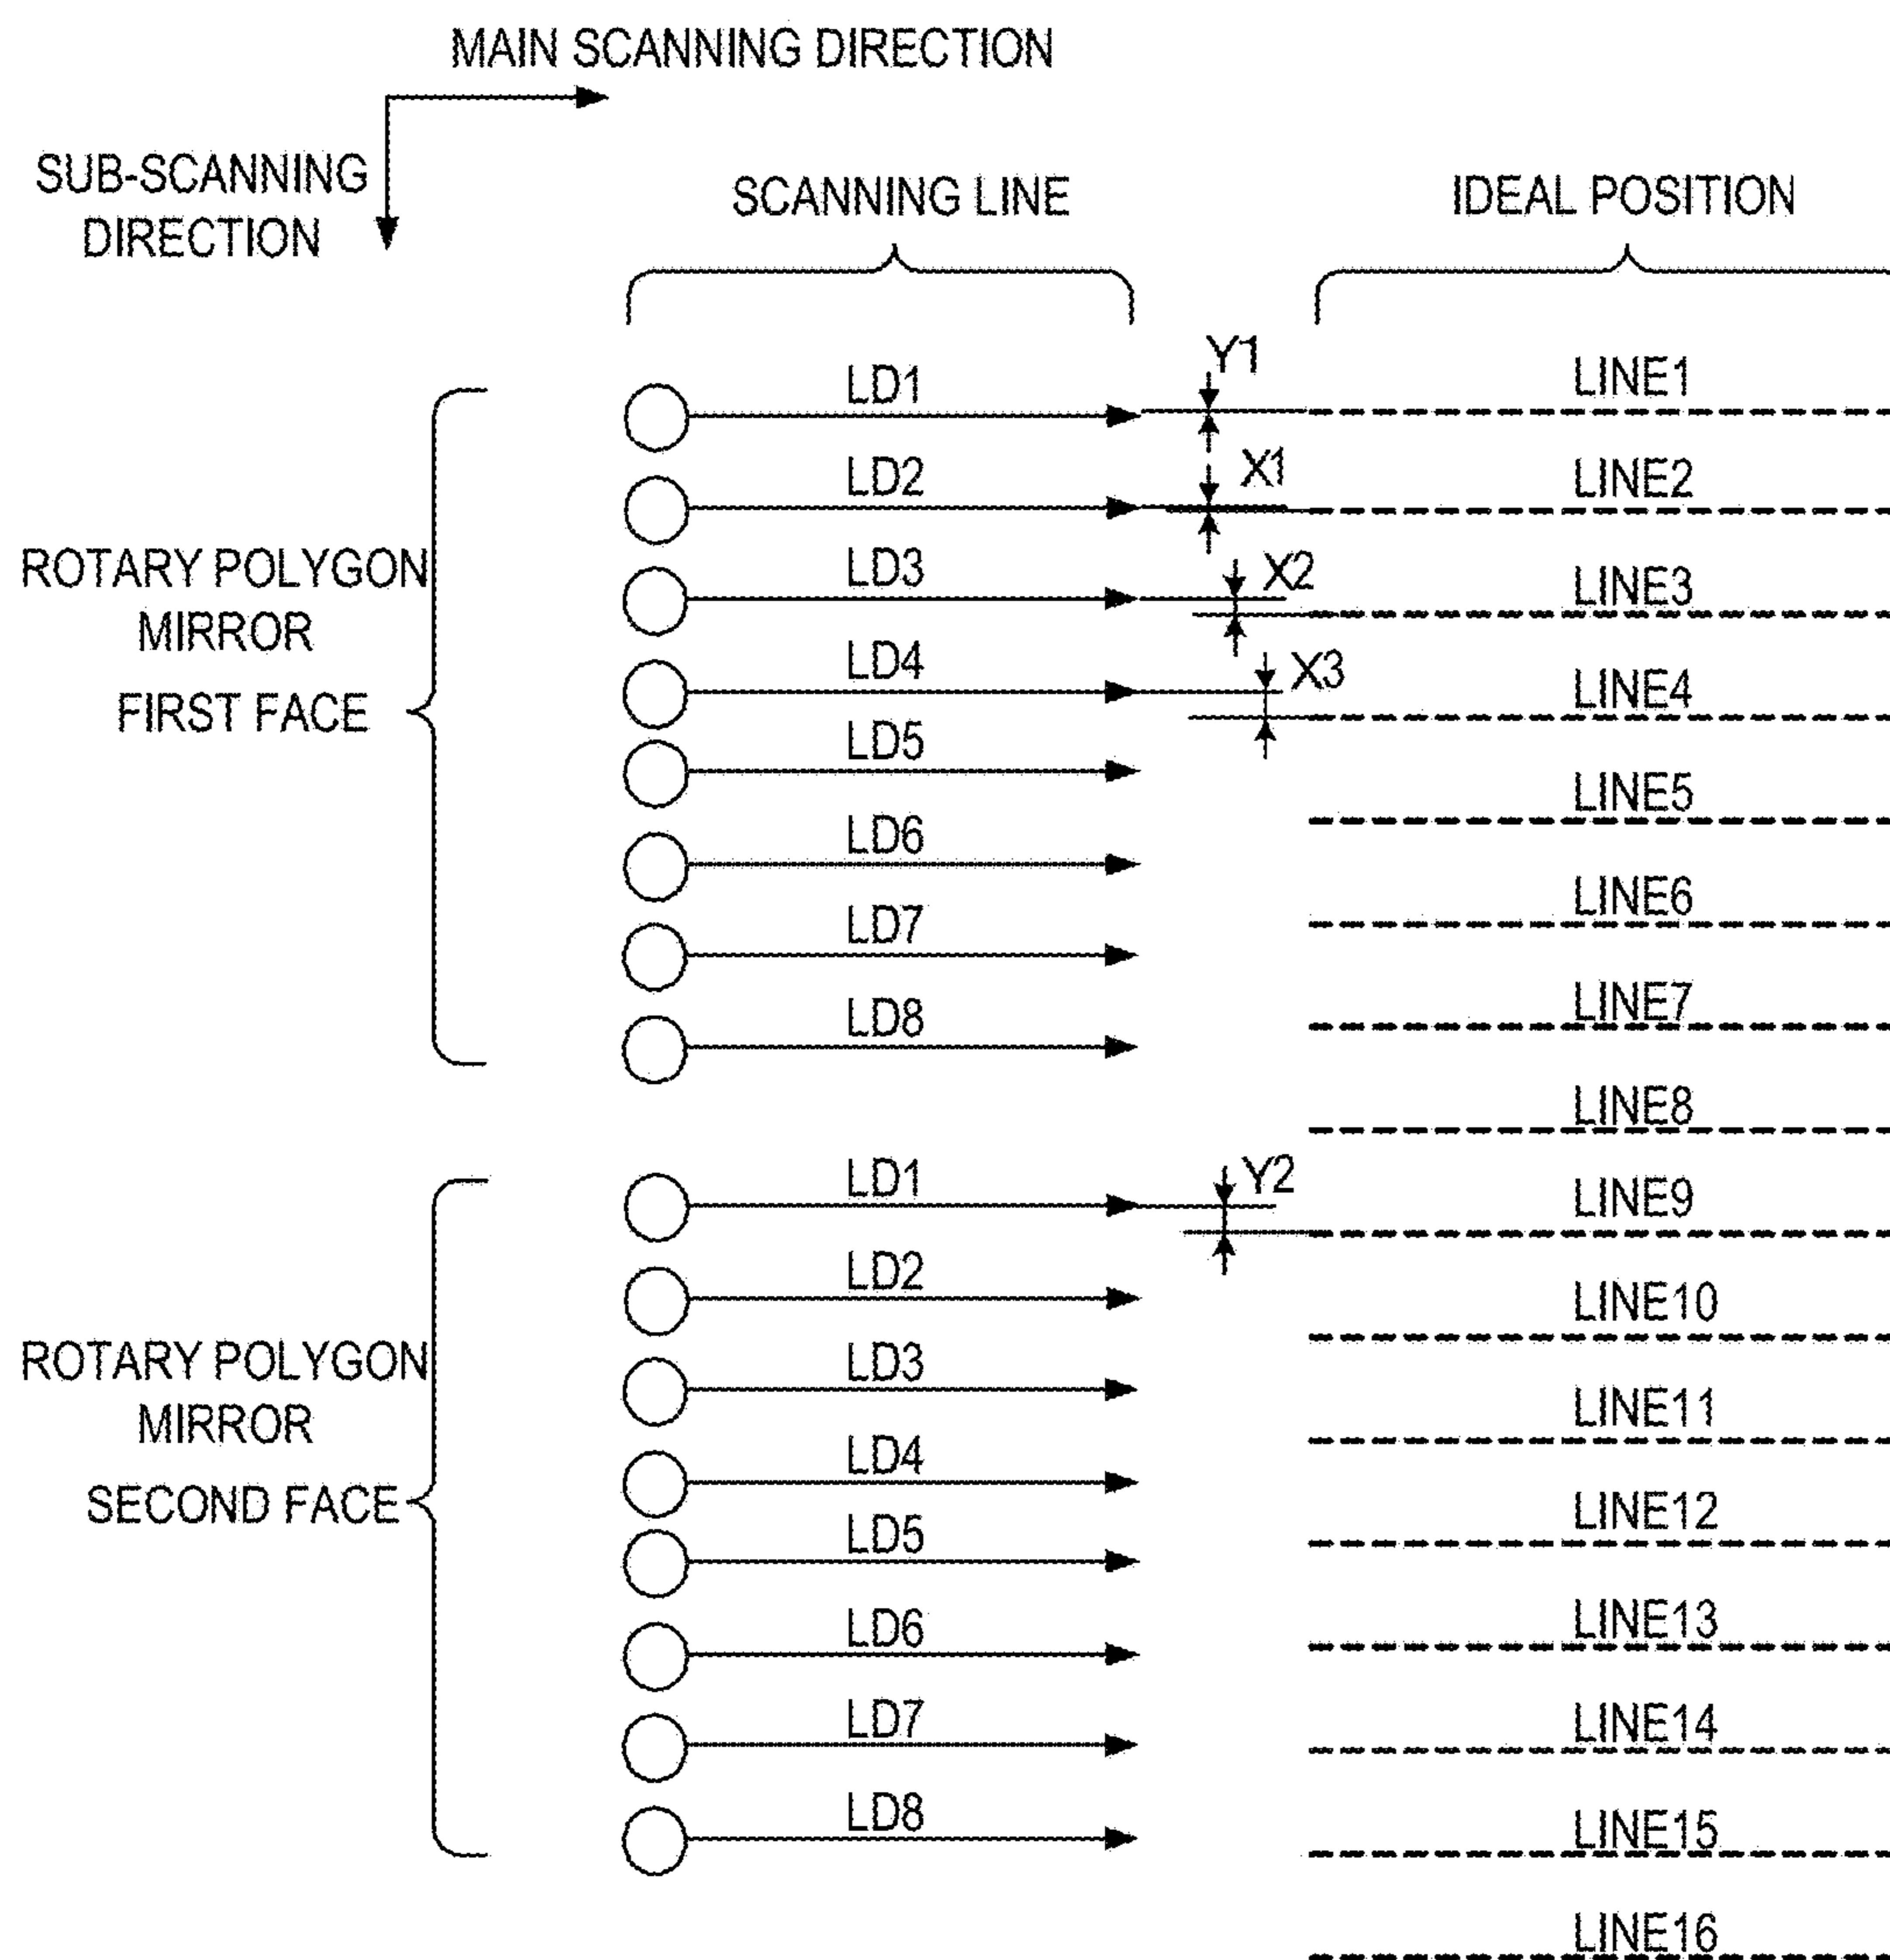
MAIN SCANNING DIRECTION

SUB-SCANNING DIRECTION

SCANNING LINE

IDEAL POSITION

ROTARY POLYGON MIRROR FIRST FACE

LD1
Y1
LINE1
LD2
X1
LINE2
LD3
X2
LINE3
LD4
X3
LINE4
LD5
LINE5
LD6
LINE6
LD7
LINE7
LD8
LINE8

ROTARY POLYGON MIRROR SECOND FACE

LD1
Y2
LINE9
LD2
LINE10
LD3
LINE11
LD4
LINE12
LD5
LINE13
LD6
LINE14
LD7
LINE15
LD8
LINE16